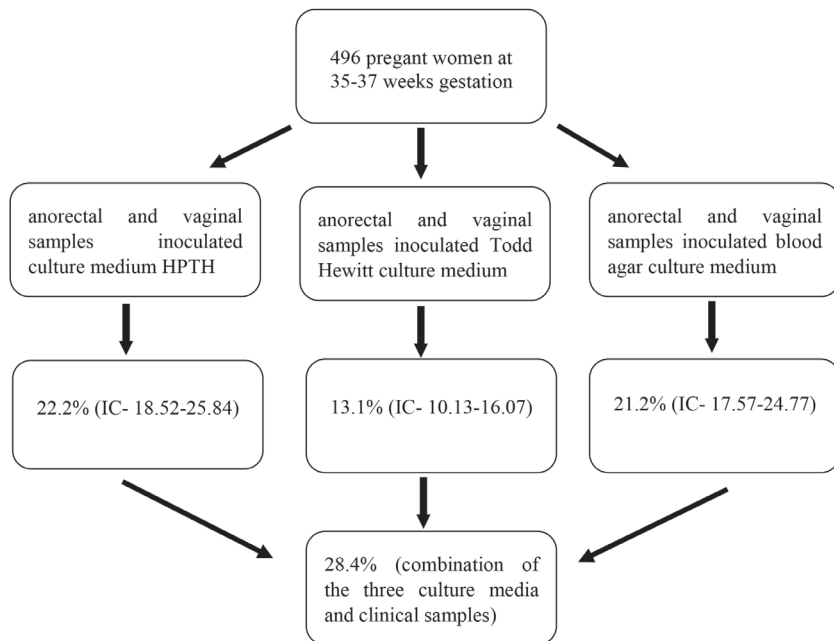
496 pregant women at 35-37 weeks gestation

anorectal and vaginal samples inoculated culture medium HPTH

anorectal and vaginal samples inoculated Todd Hewitt culture medium

anorectal and vaginal samples inoculated blood agar culture medium

22.2% (IC- 18.52-25.84)

13.1% (IC- 10.13-16.07)

21.2% (IC- 17.57-24.77)

28.4% (combination of the three culture media and clinical samples)